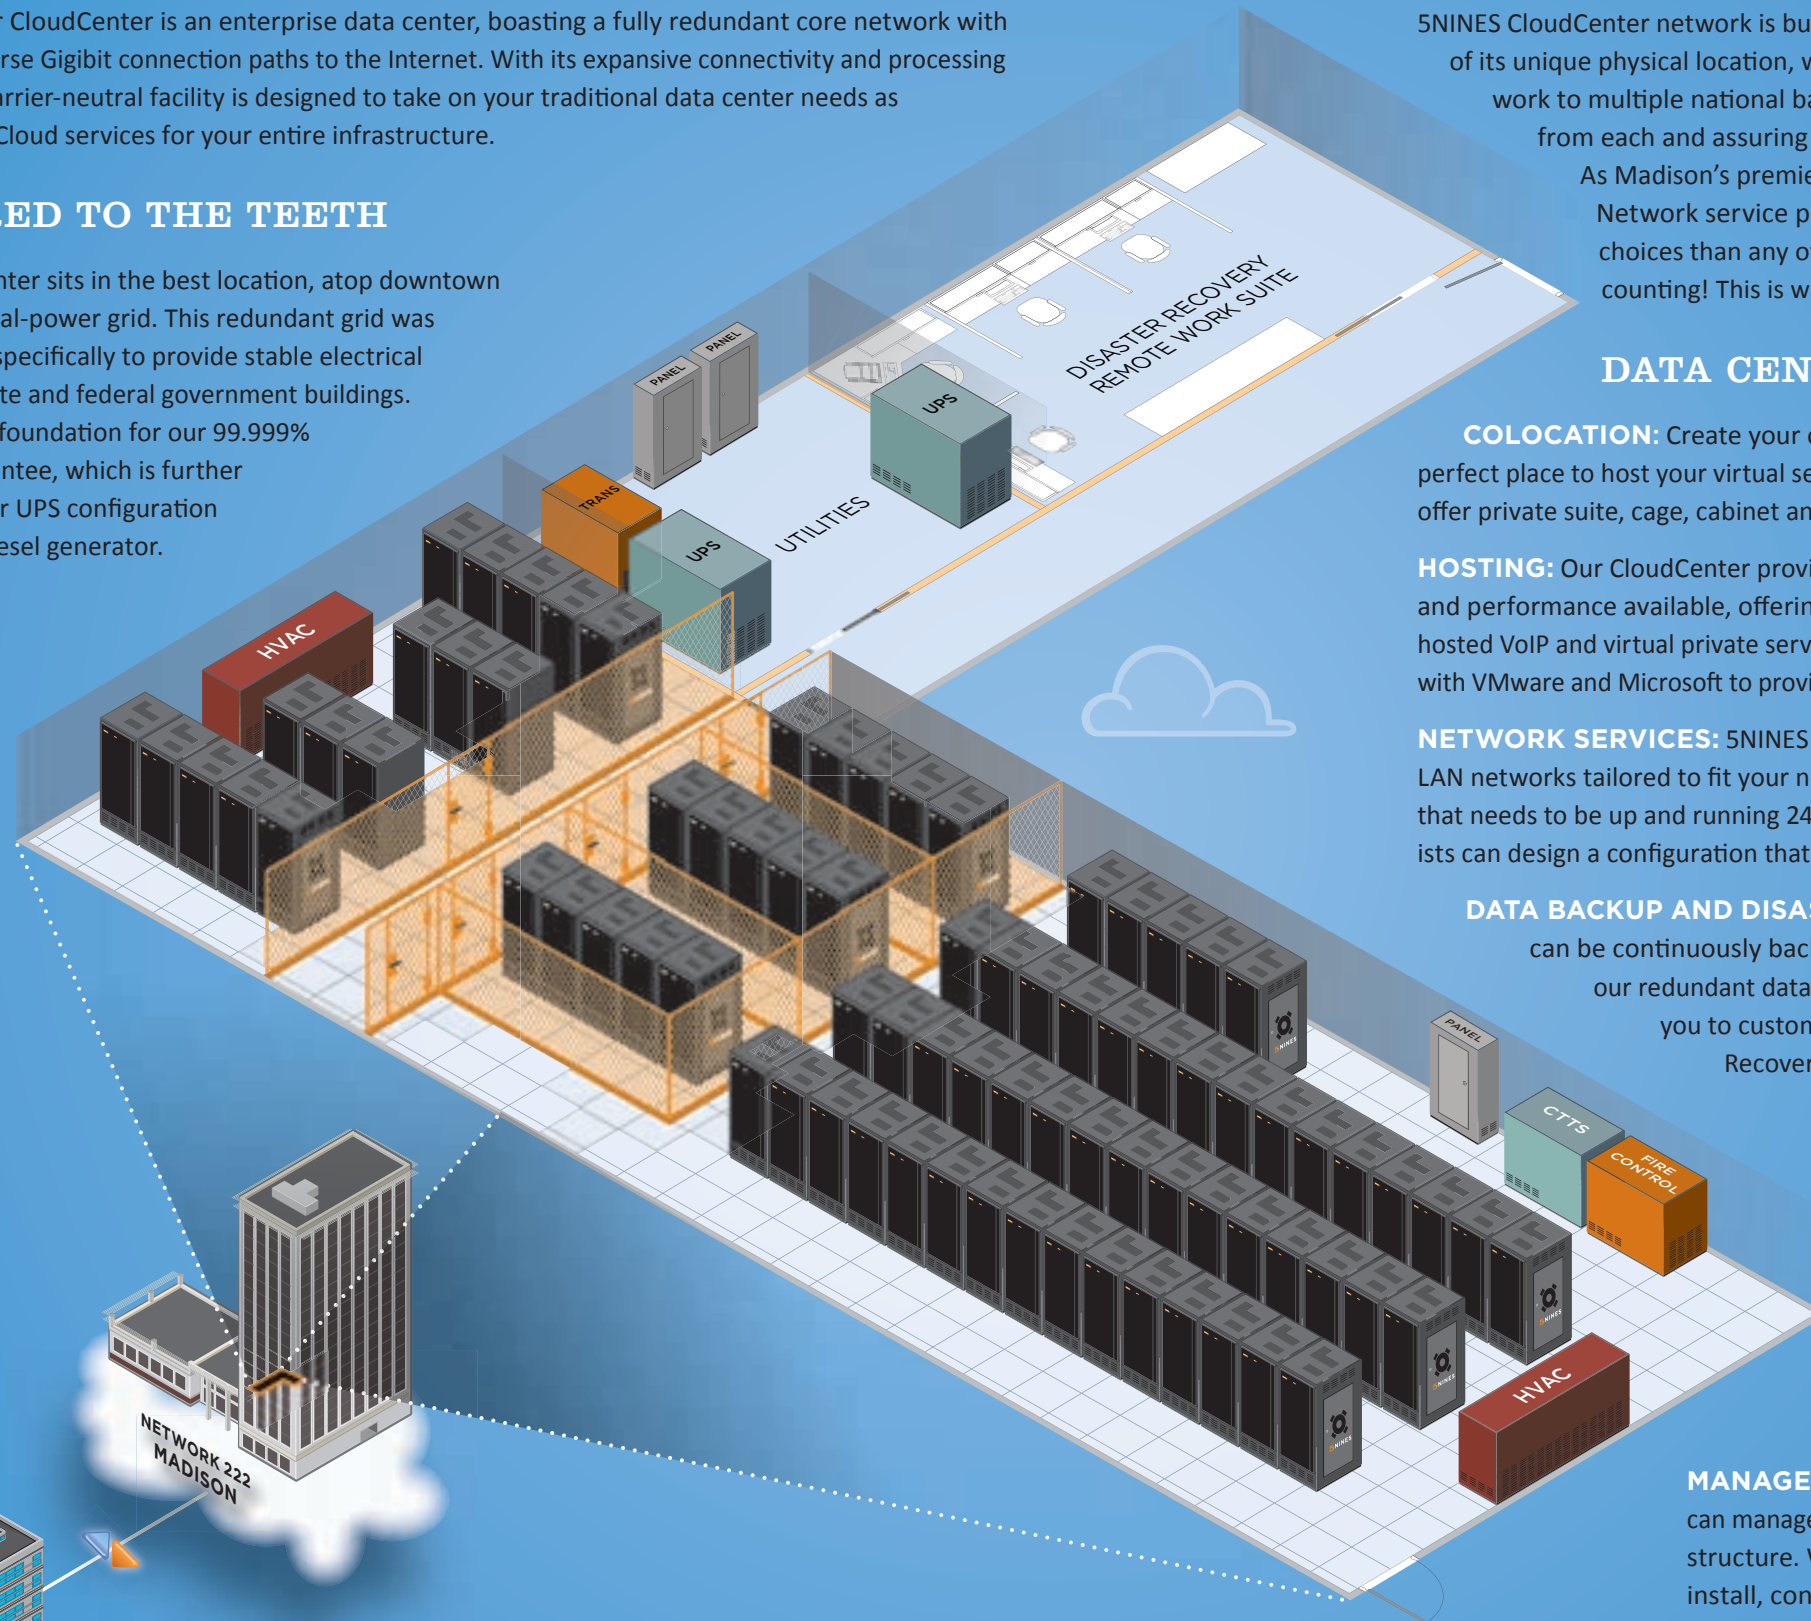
r CloudCenter is an enterprise data center, boasting a fully redundant core network with rse Gigibit connection paths to the Internet. With its expansive connectivity and processing arrier-neutral facility is designed to take on your traditional data center needs as Cloud services for your entire infrastructure.

ED TO THE TEETH

nter sits in the best location, atop downtown al-power grid. This redundant grid was specifically to provide stable electrical te and federal government buildings. foundation for our 99.999% ntee, which is further r UPS configuration esel generator.

5NINES CloudCenter network is bu of its unique physical location, w work to multiple national ba from each and assuring As Madison's premie Network service p choices than any o counting! This is w

DATA CEN

COLOCATION: Create your perfect place to host your virtual se offer private suite, cage, cabinet an

HOSTING: Our CloudCenter provi and performance available, offerin hosted VoIP and virtual private serv with VMware and Microsoft to provi

NETWORK SERVICES: 5NINES LAN networks tailored to fit your n that needs to be up and running 24 ists can design a configuration that

DATA BACKUP AND DISA can be continuously bac our redundant data you to custon Recover

MANAGE can manage structure. install, con

PANEL
PANEL
TRANS
UPS
UTILITIES
UPS
DISASTER RECOVERY REMOTE WORK SUITE
HVAC
PANEL
CTTS
FIRE CONTROL
HVAC
5NINES
5NINES
5NINES
5NINES
NETWORK 222 MADISON